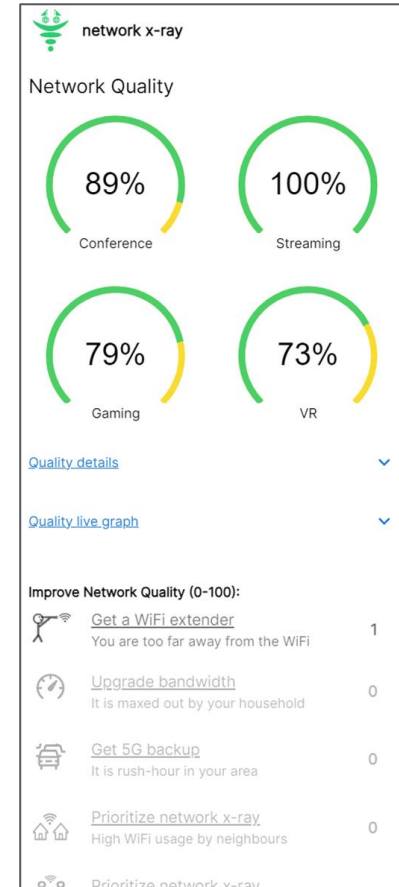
network x-ray

Network Quality

89%
Conference

100%
Streaming

79%
Gaming

73%
VR

Quality details

Quality live graph

Improve Network Quality (0-100):

Get a WiFi extender
You are too far away from the WiFi
1

Upgrade bandwidth
It is maxed out by your household
0

Get 5G backup
It is rush-hour in your area
0

Prioritize network x-ray
High WiFi usage by neighbours
0

Prioritize network x-ray